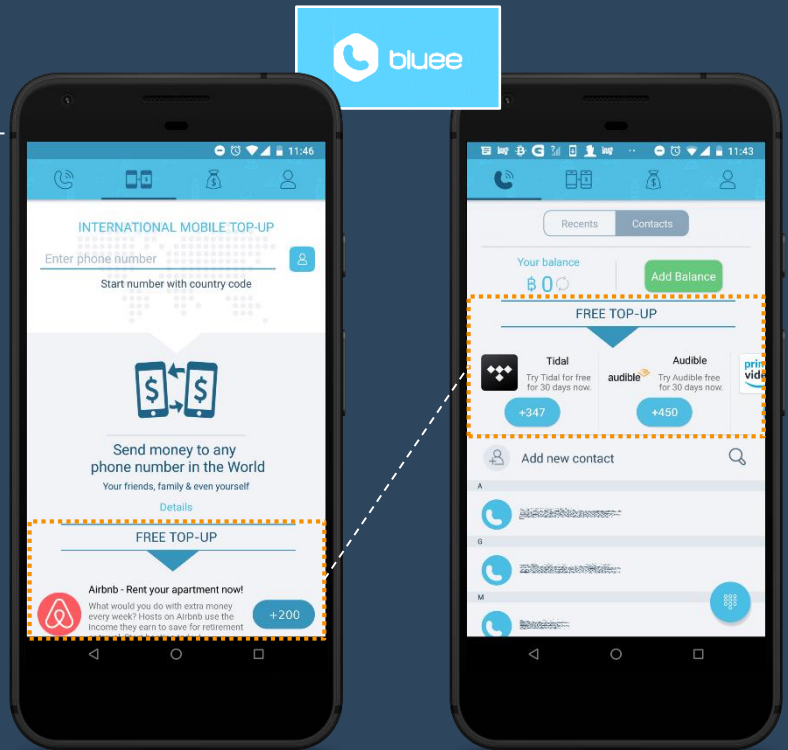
bluee

11:46

INTERNATIONAL MOBILE TOP-UP

Enter phone number

Start number with country code

Send money to any phone number in the World

Your friends, family & even yourself

Details

FREE TOP-UP

Airbnb - Rent your apartment now!

What would you do with extra money every week? Hosts on Airbnb use the income they earn to save for retirement

+200

11:43

Recents

Contacts

Your balance

₿ 0

Add Balance

FREE TOP-UP

Tidal

Try Tidal for free for 30 days now.

+347

Audible

audible

Try Audible free for 30 days now.

+450

prim vide

Add new contact

A

G

M